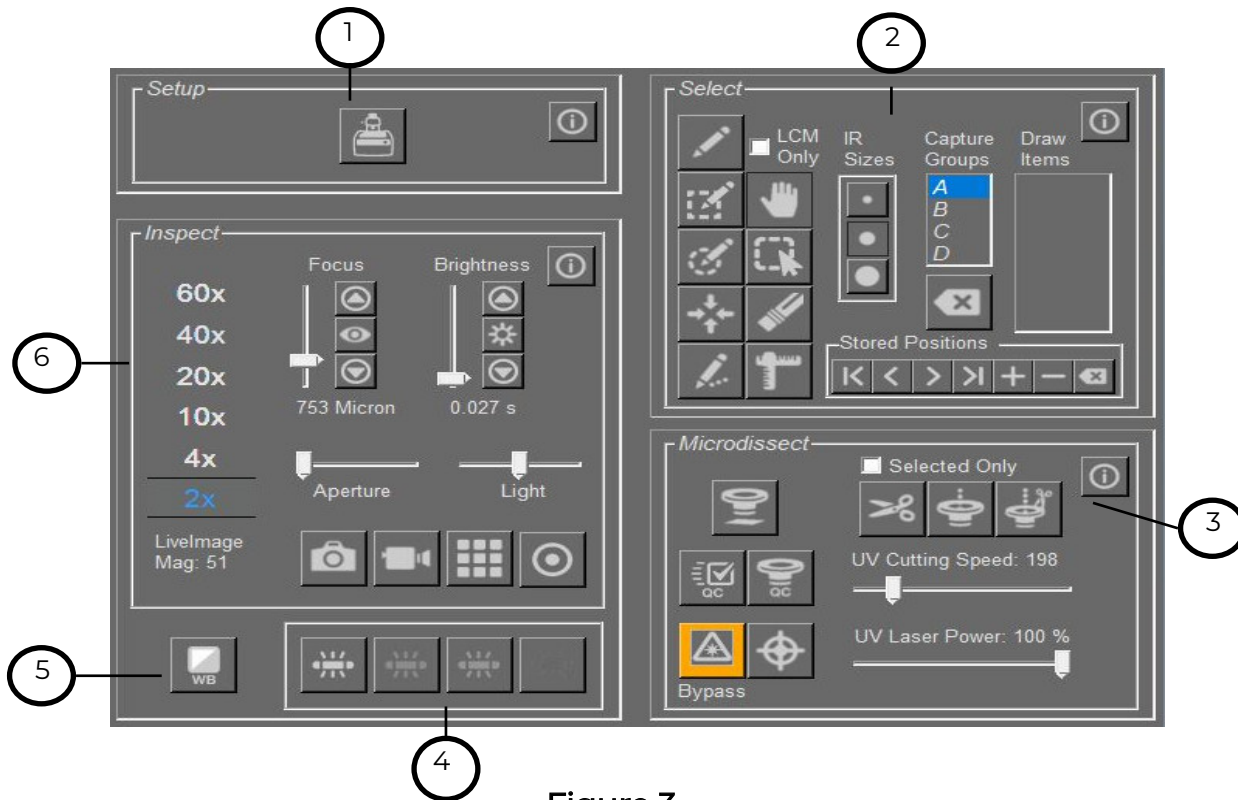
1

2

Setup

Select

LCM Only

IR Sizes

Capture Groups

Draw Items

A
B
C
D

Stored Positions

Inspect

Focus

Brightness

60x
40x
20x
10x
4x
2x

6

753 Micron

0.027 s

Aperture

Light

LiveImage Mag: 51

Microdissect

Selected Only

3

QC

QC

UV Cutting Speed: 198

UV Laser Power: 100 %

Bypass

5

WB

4

Figure 7